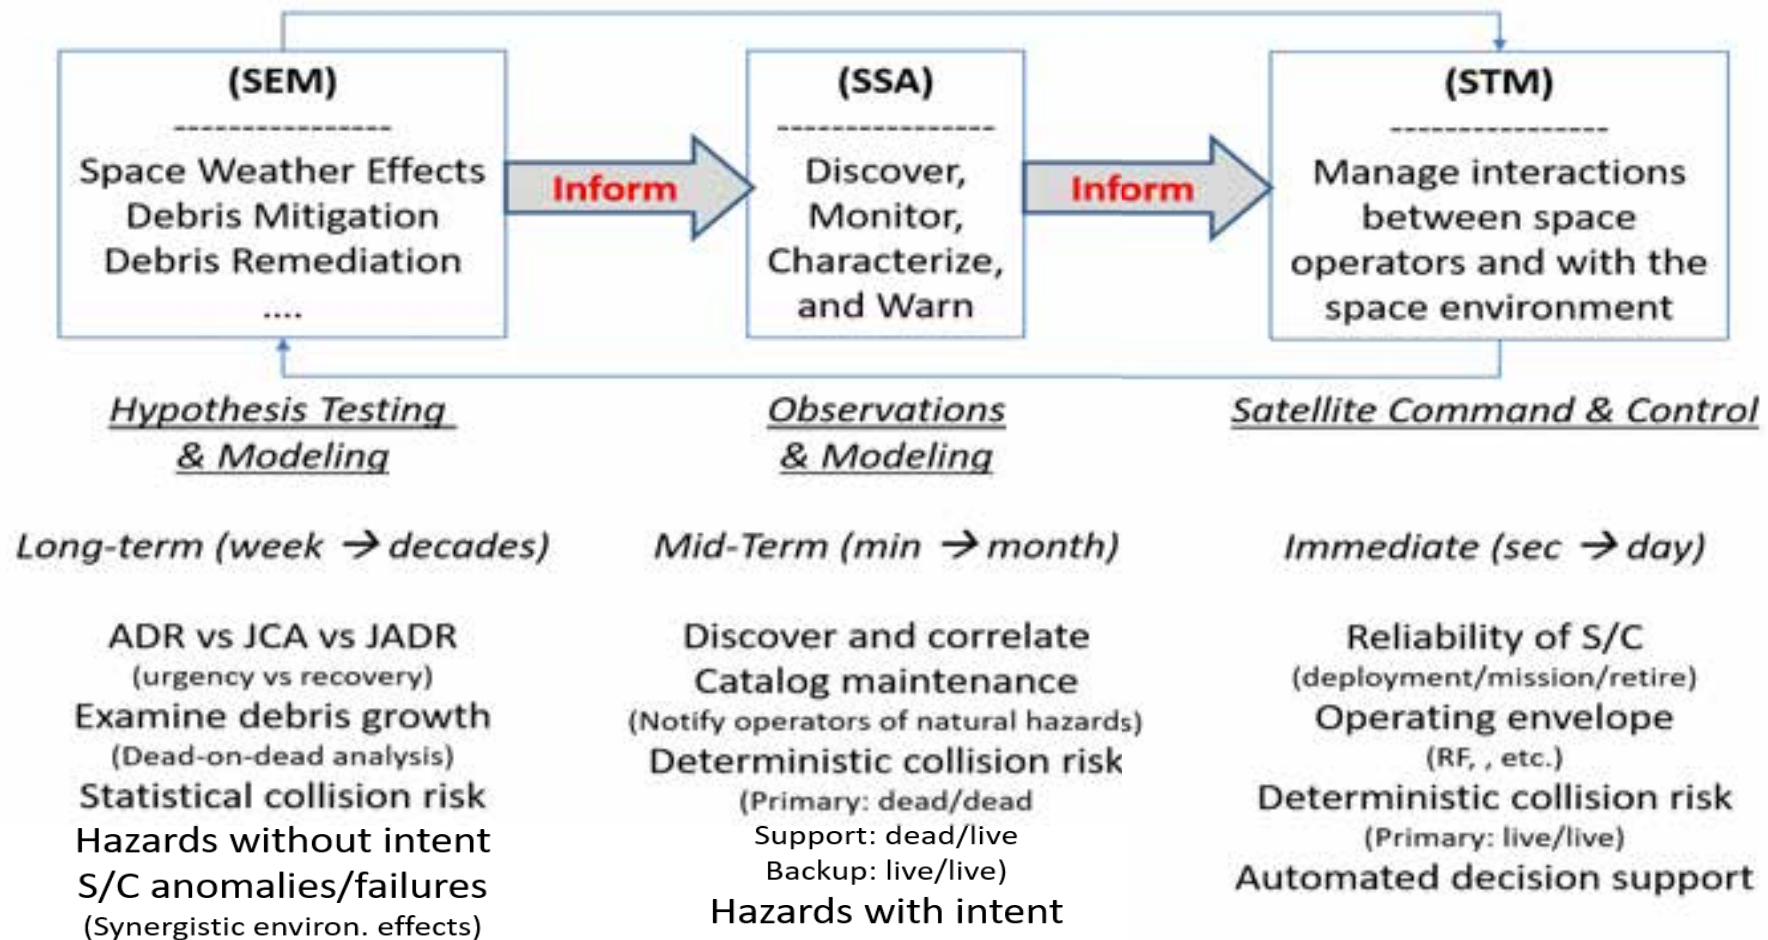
(SEM)
----------------
Space Weather Effects
Debris Mitigation
Debris Remediation
....

Inform

(SSA)
----------------
Discover,
Monitor,
Characterize,
and Warn

Inform

(STM)
----------------
Manage interactions between space operators and with the space environment

Hypothesis Testing & Modeling

Observations & Modeling

Satellite Command & Control

Long-term (week → decades)

Mid-Term (min → month)

Immediate (sec → day)

ADR vs JCA vs JADR
(urgency vs recovery)
Examine debris growth
(Dead-on-dead analysis)
Statistical collision risk
Hazards without intent
S/C anomalies/failures
(Synergistic environ. effects)

Discover and correlate
Catalog maintenance
(Notify operators of natural hazards)
Deterministic collision risk
(Primary: dead/dead
Support: dead/live
Backup: live/live)
Hazards with intent

Reliability of S/C
(deployment/mission/retire)
Operating envelope
(RF, , etc.)
Deterministic collision risk
(Primary: live/live)
Automated decision support